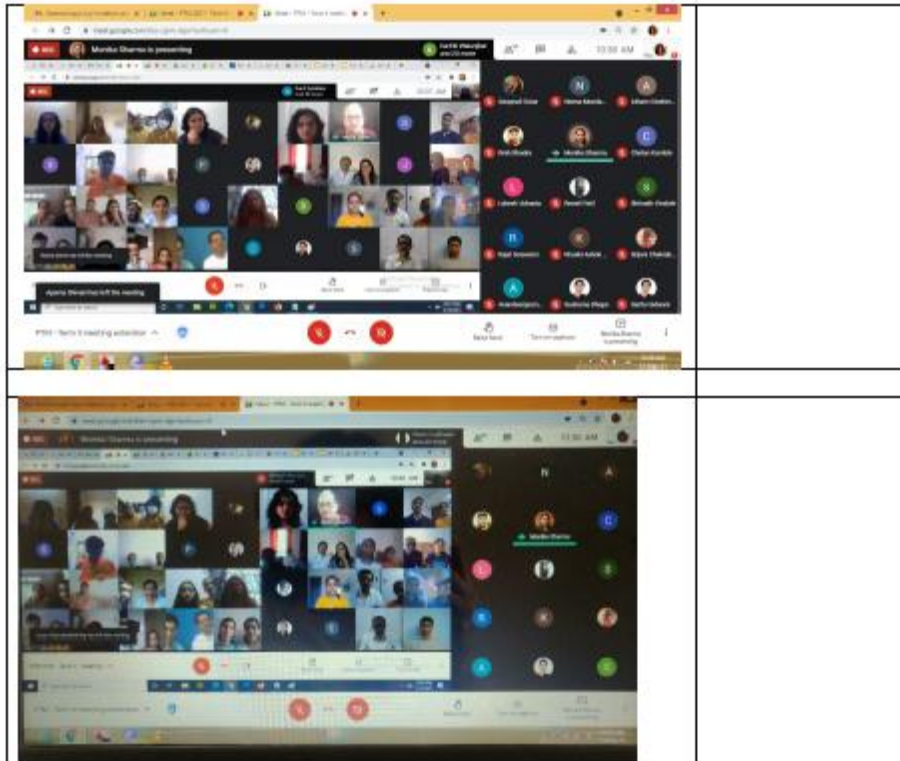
Monika Sharma is presenting

10:30 AM

Aparna Bhowmick left the meeting

PTM - Term II meeting schedule

Raise hand

Turn on captions

Monika Sharma is presenting

Monika Sharma

Monika Sharma is presenting

10:30 AM

Monika Sharma